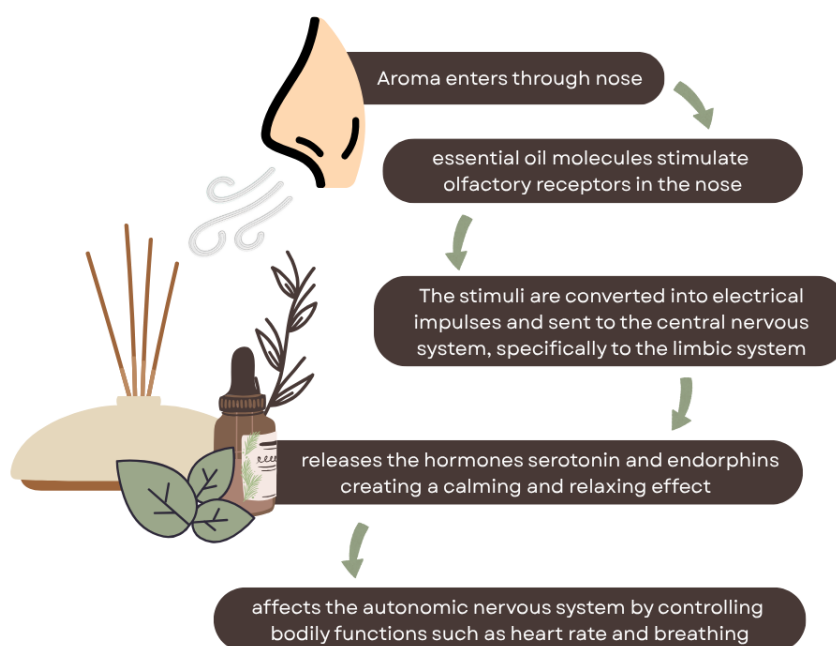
Aroma enters through nose

essential oil molecules stimulate olfactory receptors in the nose

The stimuli are converted into electrical impulses and sent to the central nervous system, specifically to the limbic system

releases the hormones serotonin and endorphins creating a calming and relaxing effect

affects the autonomic nervous system by controlling bodily functions such as heart rate and breathing